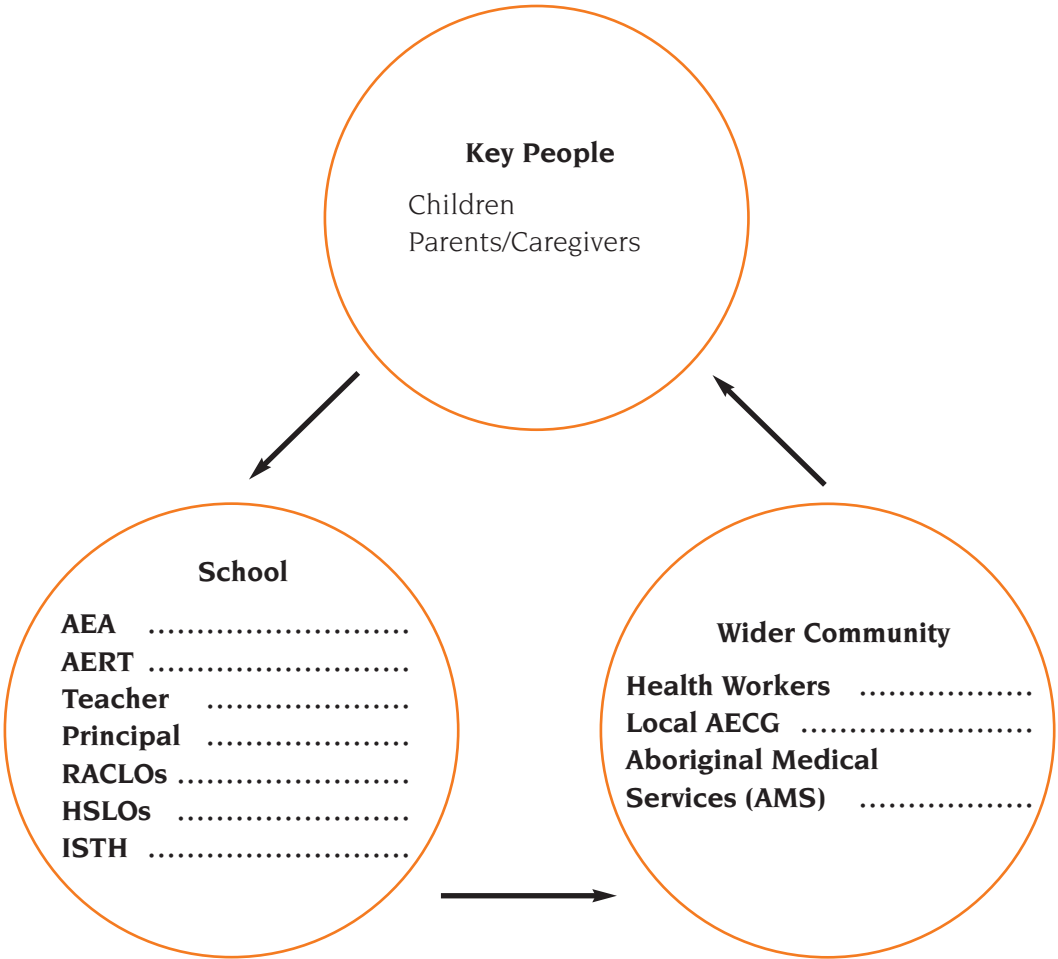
Key People

Children
Parents/Caregivers

School

AEA ........................
AERT ........................
Teacher ....................
Principal ....................
RACLOs ......................
HSLOs ......................
ISTH ........................

Wider Community

Health Workers .................
Local AECG ......................
Aboriginal Medical Services (AMS) .................